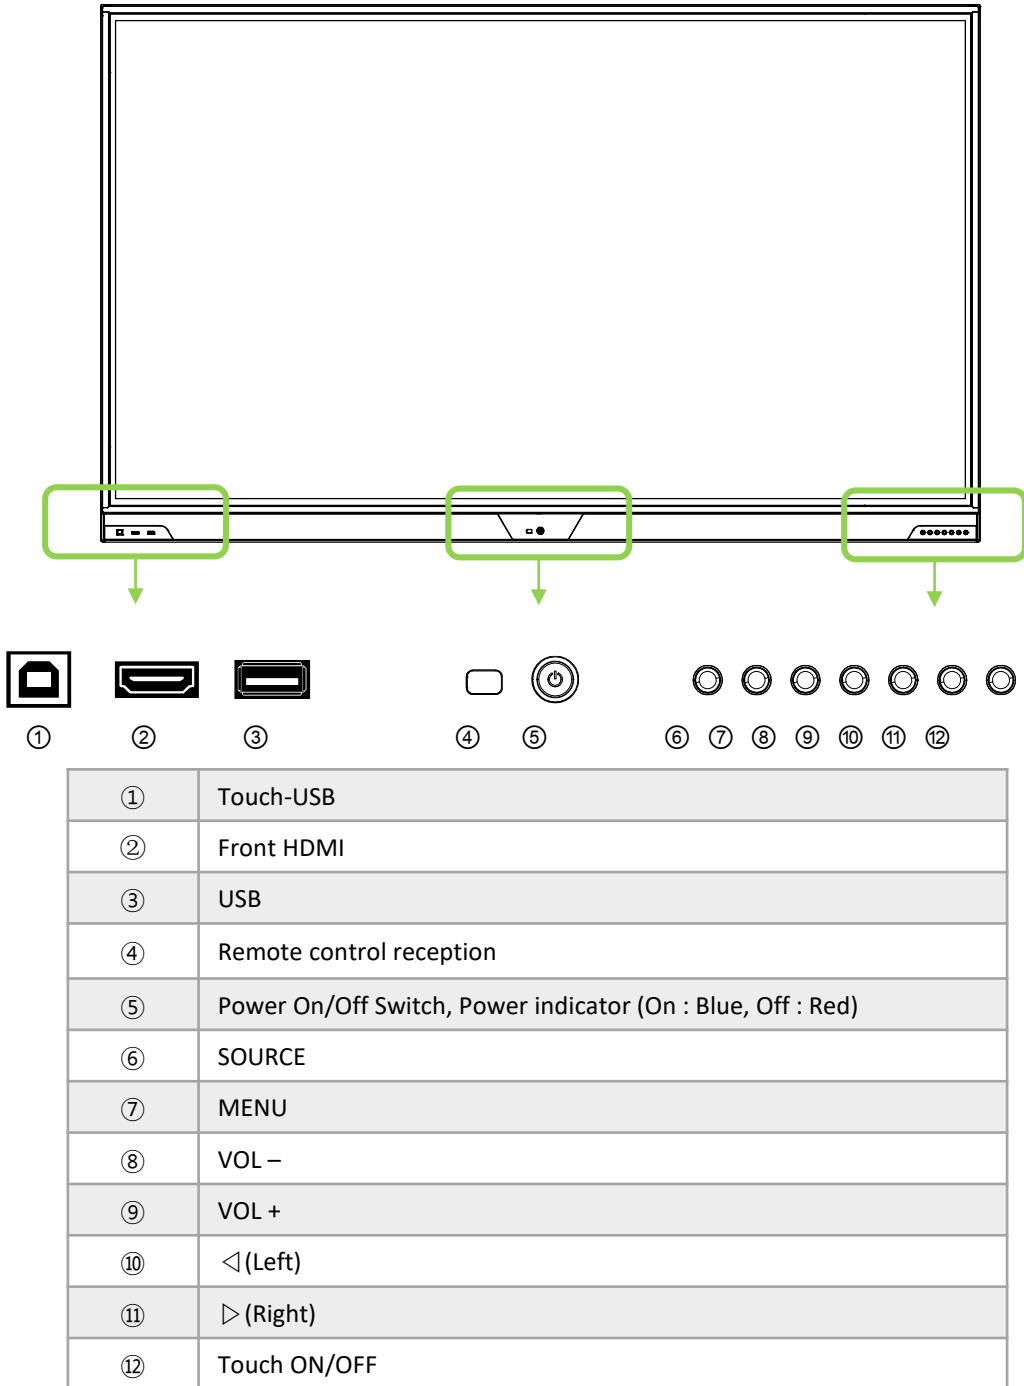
① ② ③ ④ ⑤ ⑥ ⑦ ⑧ ⑨ ⑩ ⑪ ⑫

| ① | Touch-USB |
|---|---|
| ② | Front HDMI |
| ③ | USB |
| ④ | Remote control reception |
| ⑤ | Power On/Off Switch, Power indicator (On : Blue, Off : Red) |
| ⑥ | SOURCE |
| ⑦ | MENU |
| ⑧ | VOL – |
| ⑨ | VOL + |
| ⑩ | ◁(Left) |
| ⑪ | ▷(Right) |
| ⑫ | Touch ON/OFF |